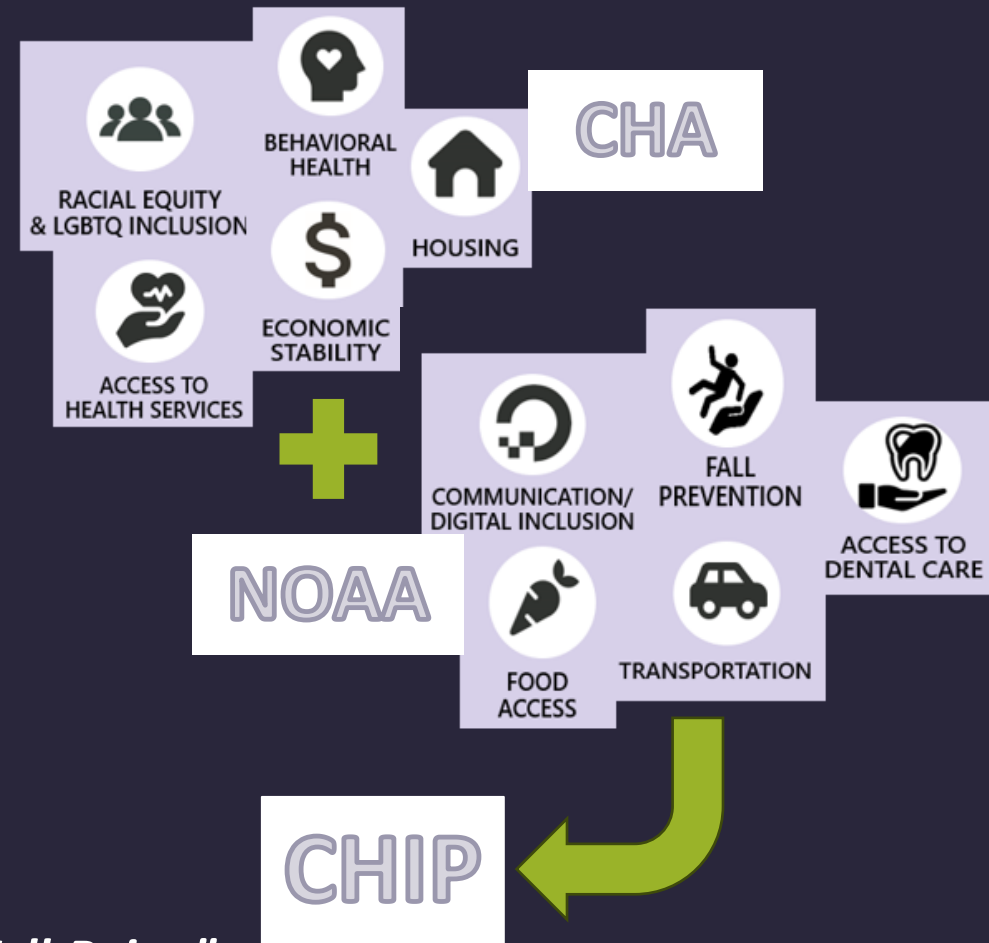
RACIAL EQUITY & LGBTQ INCLUSION

BEHAVIORAL HEALTH

HOUSING

CHA

ECONOMIC STABILITY

ACCESS TO HEALTH SERVICES

COMMUNICATION/ DIGITAL INCLUSION

FALL PREVENTION

ACCESS TO DENTAL CARE

NOAA

FOOD ACCESS

TRANSPORTATION

CHIP

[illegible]